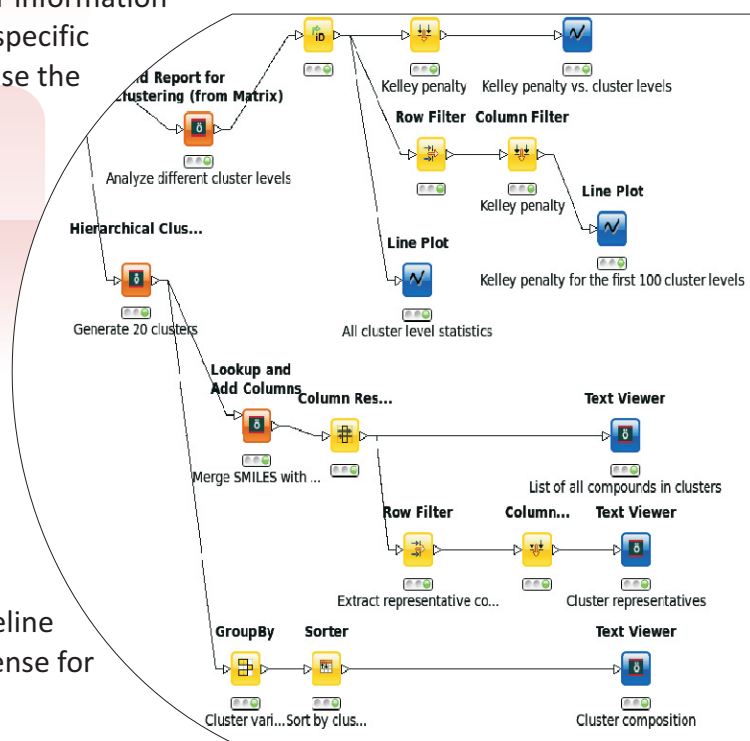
information
specific
se the

eline
ense for

d Report for
lustering (from Matrix)
Analyze different cluster levels

Hierarchical Clus...
Generate 20 clusters

Kelley penalty
Kelley penalty vs. cluster levels

Row Filter
Column Filter
Kelley penalty
Line Plot
Kelley penalty for the first 100 cluster levels

Line Plot
All cluster level statistics

Lookup and
Add Columns
Merge SMILES with ...

Column Res...
Text Viewer
List of all compounds in clusters

Row Filter
Column...
Text Viewer
Extract representative co...
Cluster representatives

GroupBy
Sorter
Text Viewer
Cluster vari...
Sort by clus...
Cluster composition